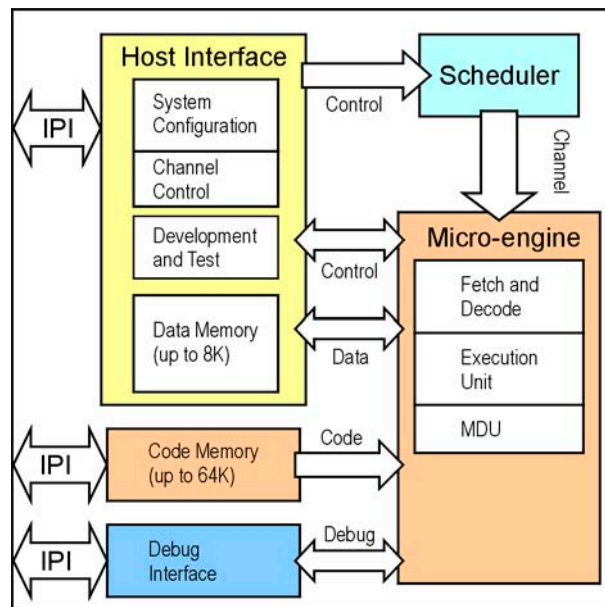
Host Interface

System Configuration

Channel Control

Development and Test

Data Memory (up to 8K)

IPI

Control

Scheduler

Channel

Micro-engine

Control

Fetch and Decode

Data

Execution Unit

MDU

IPI

Code Memory (up to 64K)

Code

IPI

Debug Interface

Debug